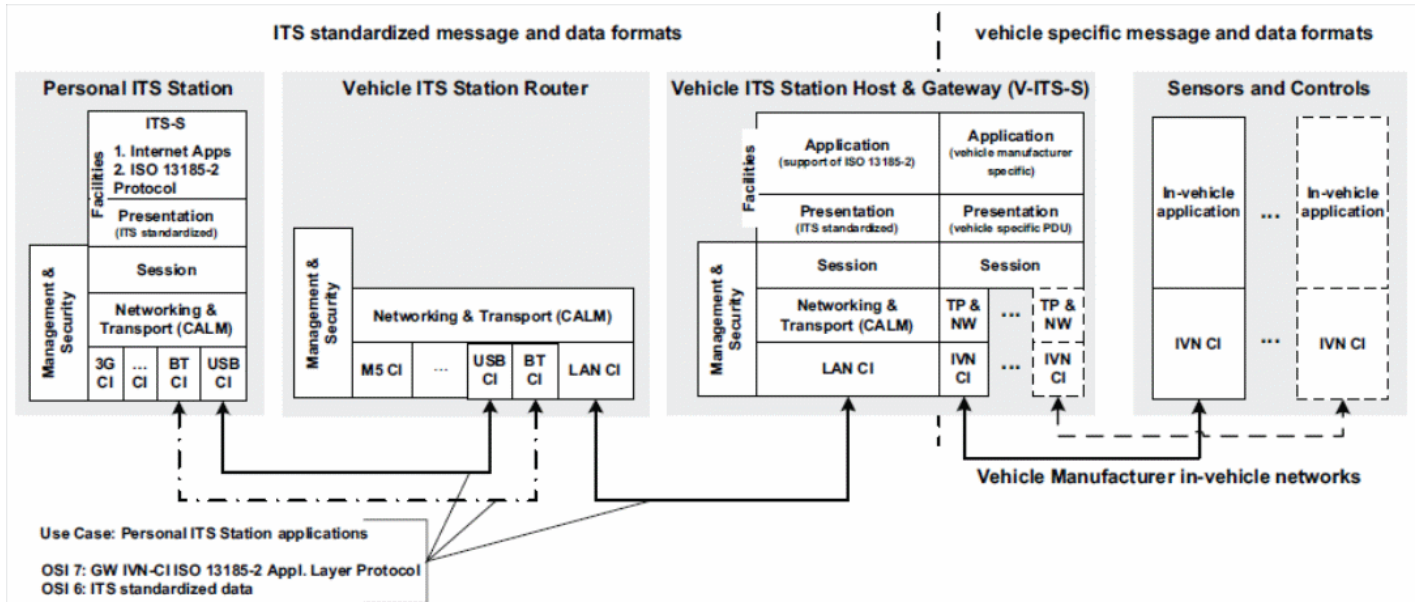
ITS standardized message and data formats

vehicle specific message and data formats

Personal ITS Station

ITS-S
1. Internet Apps
2. ISO 13185-2 Protocol

Facilities

Presentation
(ITS standardized)

Session

Networking & Transport (CALM)

Management & Security

3G CI | ... CI | BT CI | USB CI

Vehicle ITS Station Router

Management & Security

Networking & Transport (CALM)

M5 CI | ... | USB CI | BT CI | LAN CI

Vehicle ITS Station Host & Gateway (V-ITS-S)

Facilities

Application
(support of ISO 13185-2)

Application
(vehicle manufacturer specific)

Presentation
(ITS standardized)

Presentation
(vehicle specific PDU)

Management & Security

Session

Session

Networking & Transport (CALM)

TP & NW

...

TP & NW

LAN CI

IVN CI

...

IVN CI

Sensors and Controls

In-vehicle application

...

In-vehicle application

IVN CI

...

IVN CI

Vehicle Manufacturer in-vehicle networks

Use Case: Personal ITS Station applications

OSI 7: GW IVN-CI ISO 13185-2 Appl. Layer Protocol
OSI 6: ITS standardized data